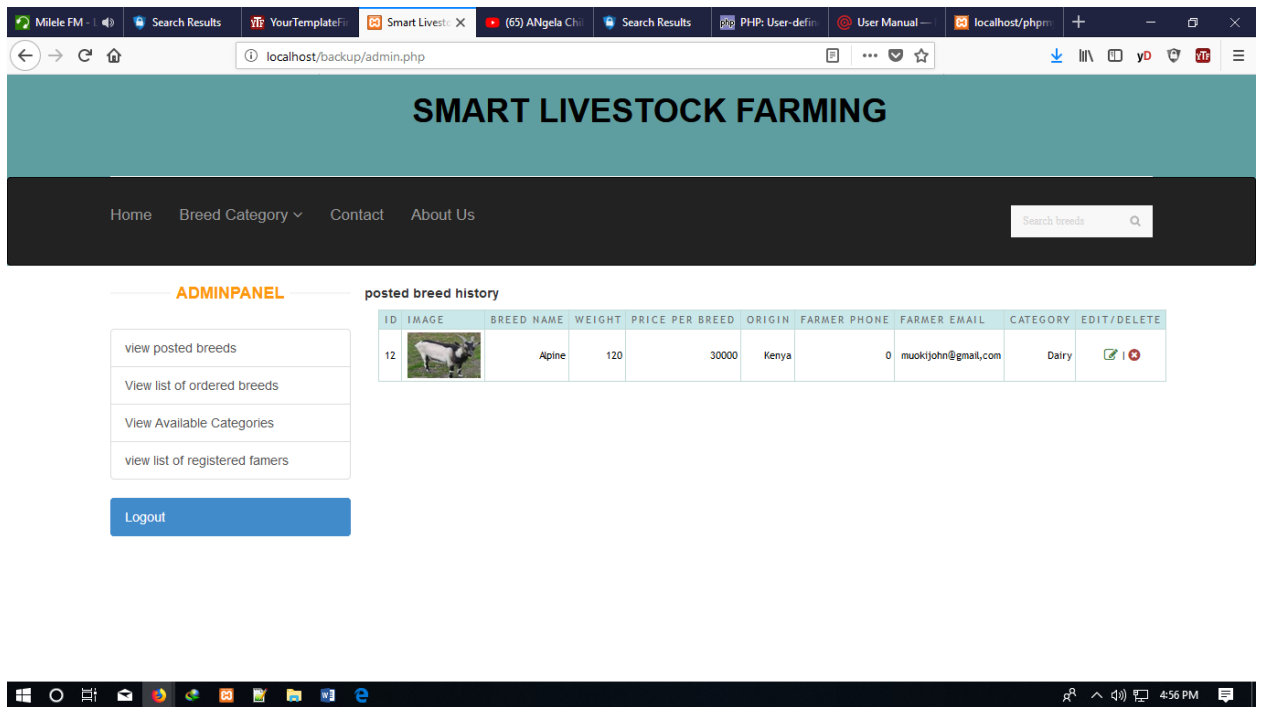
Milele FM - | Search Results | YourTemplateFi | Smart Livesto | (65) ANgela Chi | Search Results | PHP: User-defin | User Manual — | localhost/phpm

localhost/backup/admin.php

SMART LIVESTOCK FARMING

Home Breed Category Contact About Us

Search breeds

ADMINPANEL

view posted breeds

View list of ordered breeds

View Available Categories

view list of registered famers

Logout

posted breed history

| ID | IMAGE | BREED NAME | WEIGHT | PRICE PER BREED | ORIGIN | FARMER PHONE | FARMER EMAIL | CATEGORY | EDIT/DELETE |
|---|---|---|---|---|---|---|---|---|---|
| 12 | | Alpine | 120 | 30000 | Kenya | 0 | muokijohn@gmail,com | Dairy | \| |

4:56 PM